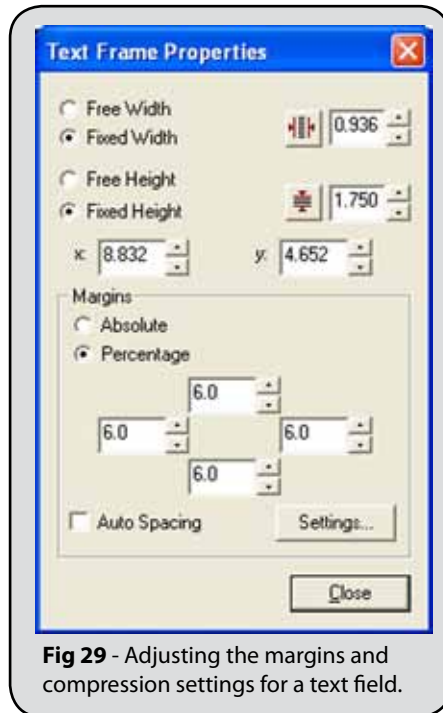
Text Frame Properties

Free Width
Fixed Width
0.936

Free Height
Fixed Height
1.750

x: 8.832
y: 4.652

Margins
Absolute
Percentage

6.0
6.0
6.0
6.0

Auto Spacing
Settings...

Close

**Fig 29** - Adjusting the margins and compression settings for a text field.